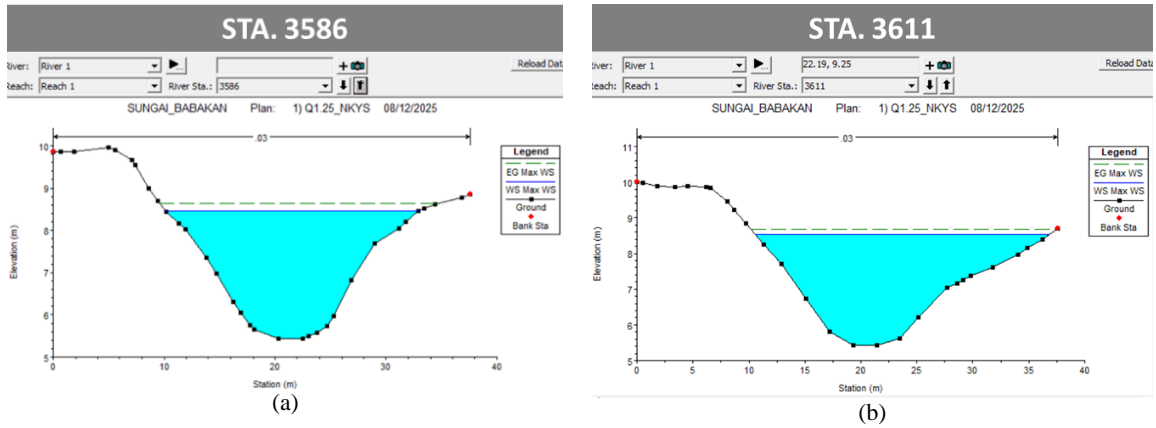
STA. 3586

River: River 1
Reach: Reach 1
River Sta.: 3586
Reload Dat

SUNGAI_BABAKAN Plan: 1) Q1.25_NKYS 08/12/2025

.03

Legend
EG Max WS
WS Max WS
Ground
Bank Sta

Elevation (m)
10
9
8
7
6
5

Station (m)
0 10 20 30 40

(a)

STA. 3611

River: River 1
Reach: Reach 1
22.19, 9.25
River Sta.: 3611
Reload Data

SUNGAI_BABAKAN Plan: 1) Q1.25_NKYS 08/12/2025

.03

Legend
EG Max WS
WS Max WS
Ground
Bank Sta

Elevation (m)
11
10
9
8
7
6
5

Station (m)
0 5 10 15 20 25 30 35 40

(b)